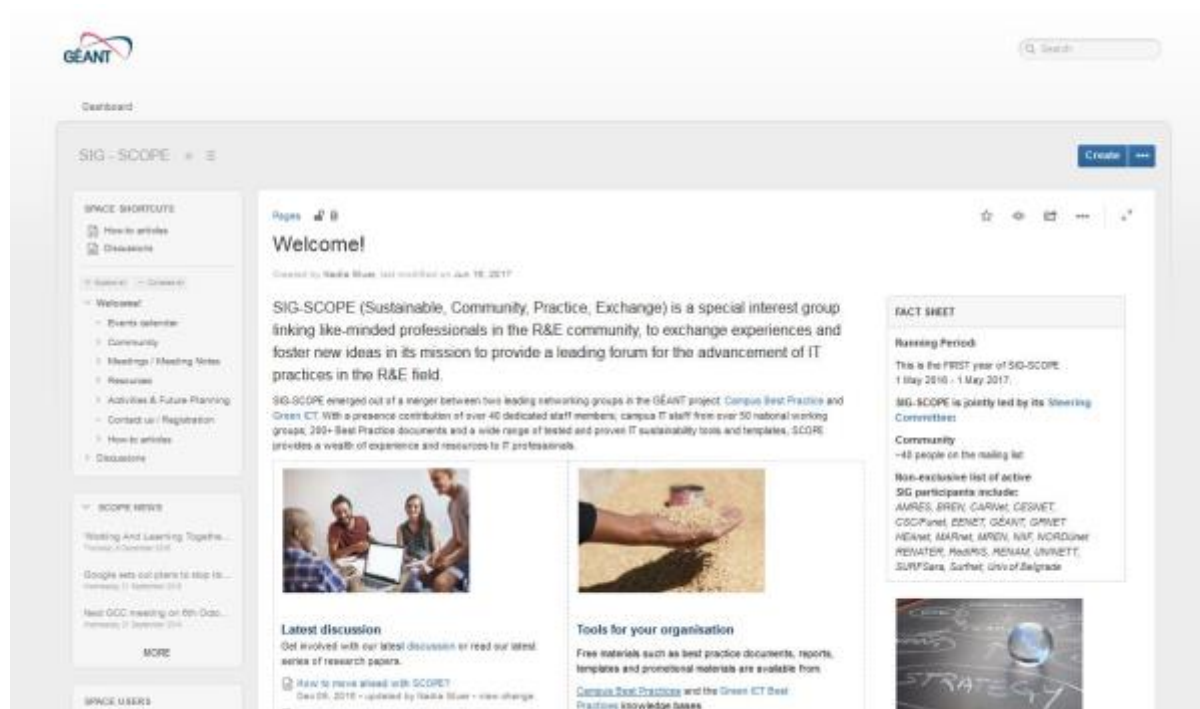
GÉANT

Q Search

Dashboard

SIG - SCOPE

Create ···

SPACE SHORTCUTS
How-to articles
Discussions

Expand all Collapse all
Welcome!
Events calendar
Community
Meetings / Meeting Notes
Resources
Activities & Future Planning
Contact us / Registration
How-to articles
Discussions

SCOPE NEWS
Working And Learning Togethe...
Google sets out plans to stop its...
Next GCC meeting on 6th Octo...
MORE

SPACE USERS

Pages

Welcome!

Created by Nadia Stuer, last modified on Jun 16, 2017

SIG-SCOPE (Sustainable, Community, Practice, Exchange) is a special interest group linking like-minded professionals in the R&E community, to exchange experiences and foster new ideas in its mission to provide a leading forum for the advancement of IT practices in the R&E field.

SIG-SCOPE emerged out of a merger between two leading networking groups in the GÉANT project: Campus Best Practice and Green ICT. With a presence contribution of over 40 dedicated staff members, campus IT staff from over 50 national working groups, 200+ Best Practice documents and a wide range of tested and proven IT sustainability tools and templates, SCOPE provides a wealth of experience and resources to IT professionals.

Latest discussion
Get involved with our latest discussion or read our latest series of research papers.
How to move ahead with SCOPE?
Dec 06, 2016 • updated by Nadia Stuer • view change

Tools for your organisation
Free materials such as best practice documents, reports, templates and promotional materials are available from
Campus Best Practices and the Green ICT Best Practices knowledge bases.

FACT SHEET
Running Period:
This is the FIRST year of SIG-SCOPE
1 May 2016 - 1 May 2017.
SIG-SCOPE is jointly led by its Steering Committee:
Community
~40 people on the mailing list
Non-exclusive list of active SIG participants include:
AMRES, BREN, CARNet, CESNET, CSC/Funet, EENET, GÉANT, GRNET HEAnet, MARnet, MREN, NIIF, NORDUnet RENATER, RedIRIS, RENAM, UNINETT, SURFSara, Surfnet, Univ of Belgrade

STRATEGY